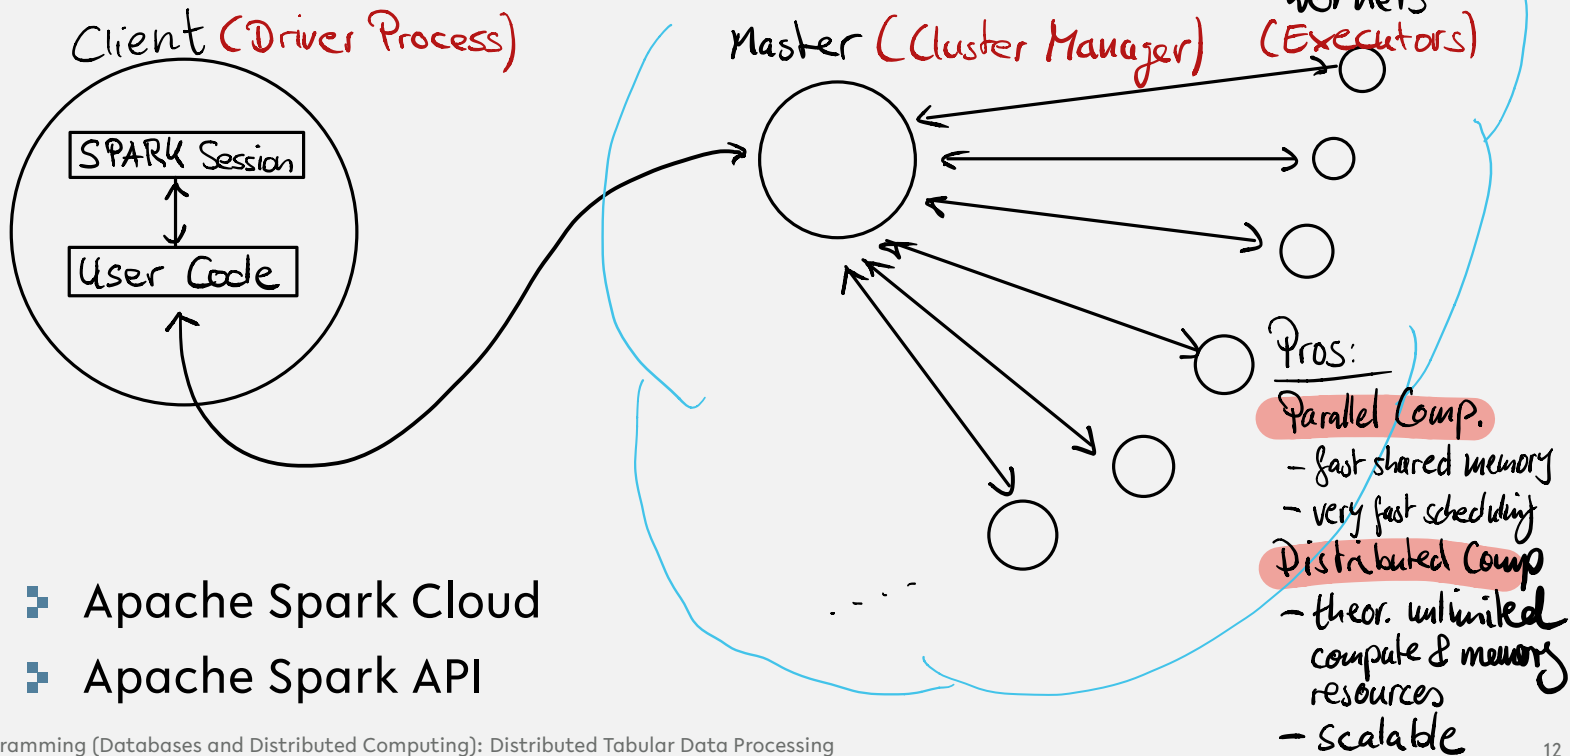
Client (Driver Process)

SPARK Session

User Code

Master (Cluster Manager)

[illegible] (Executors)

Pros:

Parallel Comp.

- fast shared memory

- very fast scheduling

Distributed Comp

- theor. unlimited compute & memory resources

- scalable

. . . .

Apache Spark Cloud

Apache Spark API

ramming (Databases and Distributed Computing): Distributed Tabular Data Processing

12